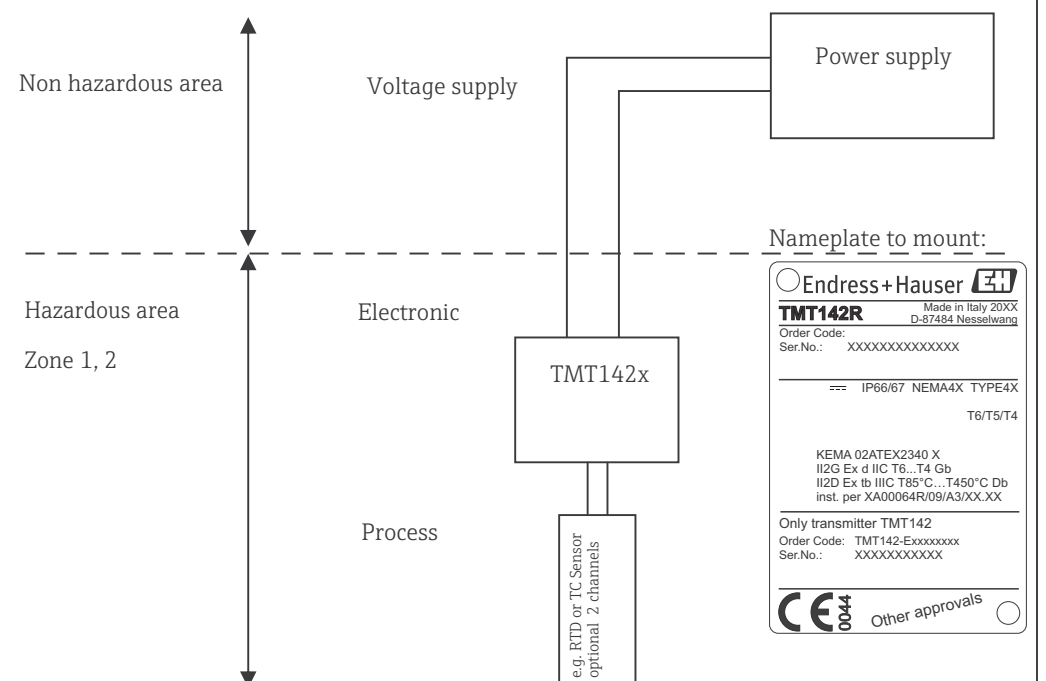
Non hazardous area

Voltage supply

Power supply

Nameplate to mount:

Hazardous area

Zone 1, 2

Electronic

TMT142x

Process

e.g. RTD or TC Sensor
optional 2 channels

Endress+Hauser

TMT142R

Made in Italy 20XX
D-87484 Nesselwang

Order Code:
Ser.No.: XXXXXXXXXXXXX

IP66/67 NEMA4X TYPE4X

T6/T5/T4

KEMA 02ATEX2340 X
II2G Ex d IIC T6...T4 Gb
II2D Ex tb IIIC T85°C…T450°C Db
inst. per XA00064R/09/A3/XX.XX

Only transmitter TMT142
Order Code: TMT142-Exxxxxxxx
Ser.No.: XXXXXXXXXXX

CE 0044 Other approvals